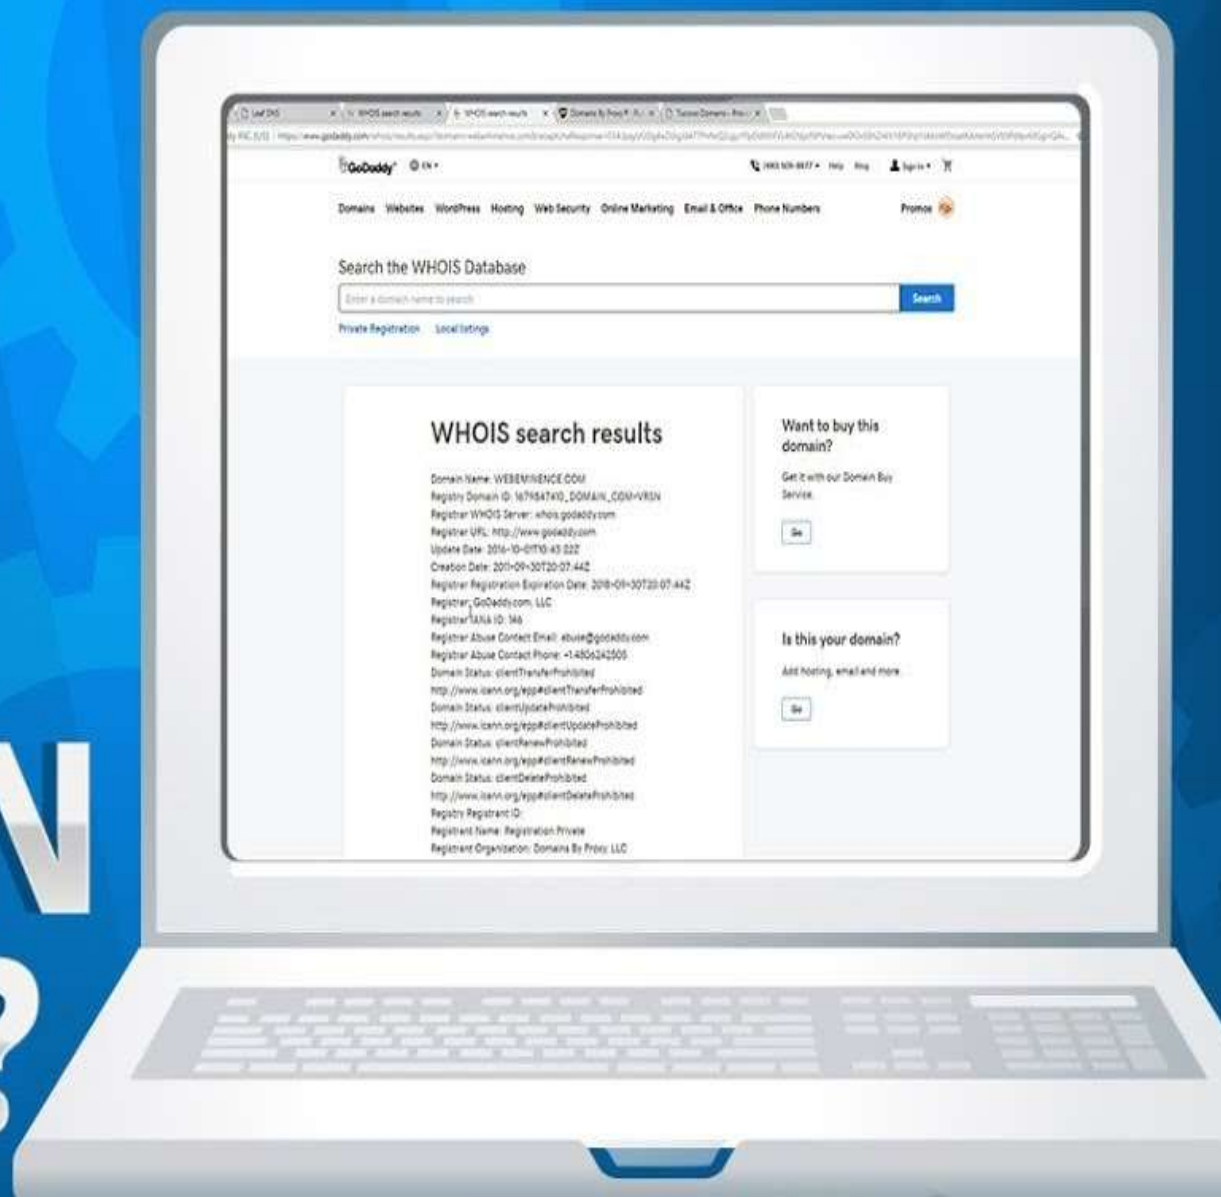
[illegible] WHOIS search results WHOIS search results Domains By Proxy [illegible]

GoDaddy EN

Sign In

Domains Websites WordPress Hosting Web Security Online Marketing Email & Office Phone Numbers Promos

Search the WHOIS Database

Enter a domain name to search

Search

Private Registration Local listings

WHOIS search results

Domain Name: WEBEMINENCE.COM
Registry Domain ID: 1679547410_DOMAIN_COM-VRSN
Registrar WHOIS Server: whois.godaddy.com
Registrar URL: http://www.godaddy.com
Update Date: 2016-10-01T10:43:02Z
Creation Date: 2011-09-30T20:07:44Z
Registrar Registration Expiration Date: 2018-09-30T20:07:44Z
Registrar: GoDaddy.com, LLC
Registrar IANA ID: 146
Registrar Abuse Contact Email: abuse@godaddy.com
Registrar Abuse Contact Phone: +1.4806242505
Domain Status: clientTransferProhibited
http://www.icann.org/epp#clientTransferProhibited
Domain Status: clientUpdateProhibited
http://www.icann.org/epp#clientUpdateProhibited
Domain Status: clientRenewProhibited
http://www.icann.org/epp#clientRenewProhibited
Domain Status: clientDeleteProhibited
http://www.icann.org/epp#clientDeleteProhibited
Registry Registrant ID:
Registrant Name: Registration Private
Registrant Organization: Domains By Proxy, LLC

Want to buy this domain?

Get it with our Domain Buy Service.

Go

Is this your domain?

Add hosting, email and more.

Go

N
?